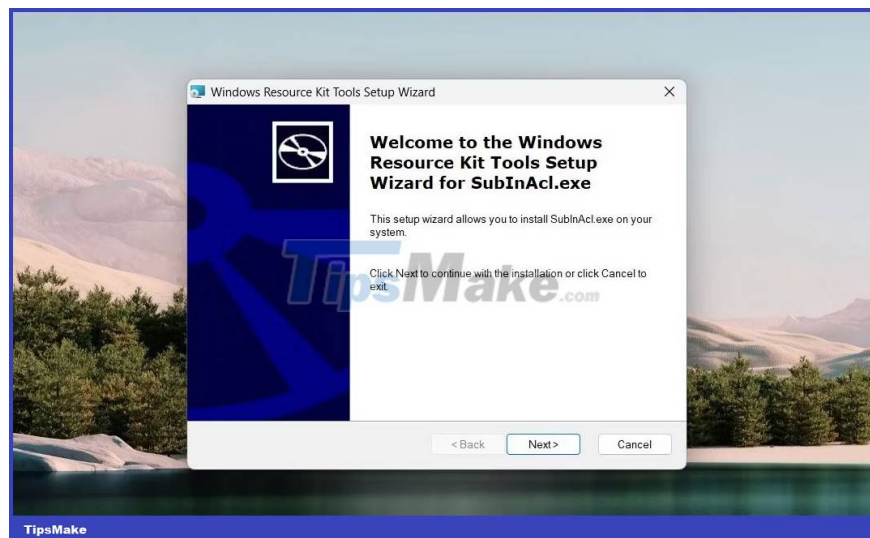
Windows Resource Kit Tools Setup Wizard

Welcome to the Windows Resource Kit Tools Setup Wizard for SubInAcl.exe

This setup wizard allows you to install SubInAcl.exe on your system.

Click Next to continue with the installation or click Cancel to exit.

TipsMake.com

< Back

Next >

Cancel

TipsMake